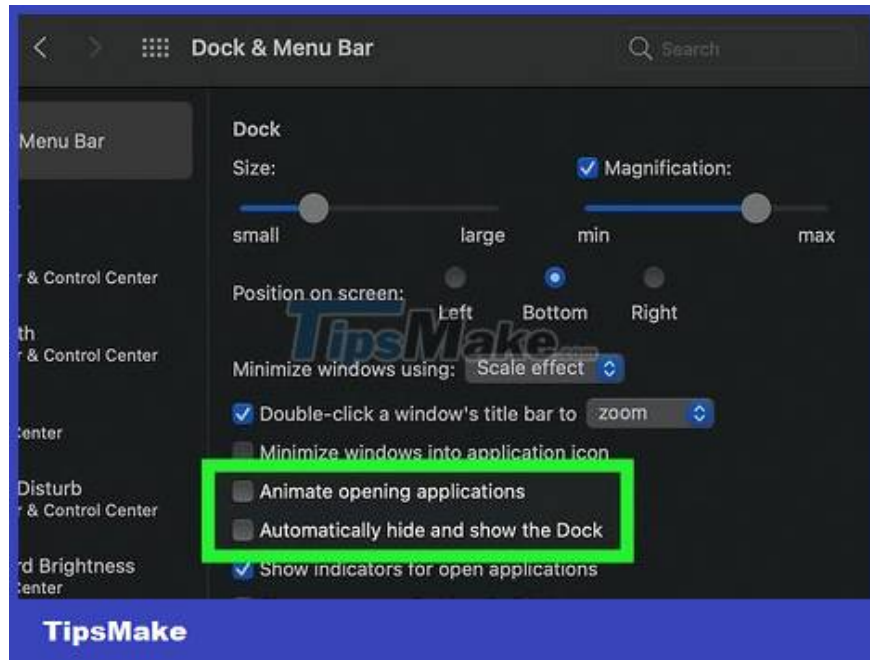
Dock & Menu Bar

Search

Menu Bar

r & Control Center

th
r & Control Center

Center

Disturb
r & Control Center

rd Brightness
Center

Dock

Size:

small

large

Magnification:

min

max

Position on screen:

Left

Bottom

Right

TipsMake.com

Minimize windows using: Scale effect

Double-click a window's title bar to zoom

Minimize windows into application icon

Animate opening applications

Automatically hide and show the Dock

Show indicators for open applications

TipsMake